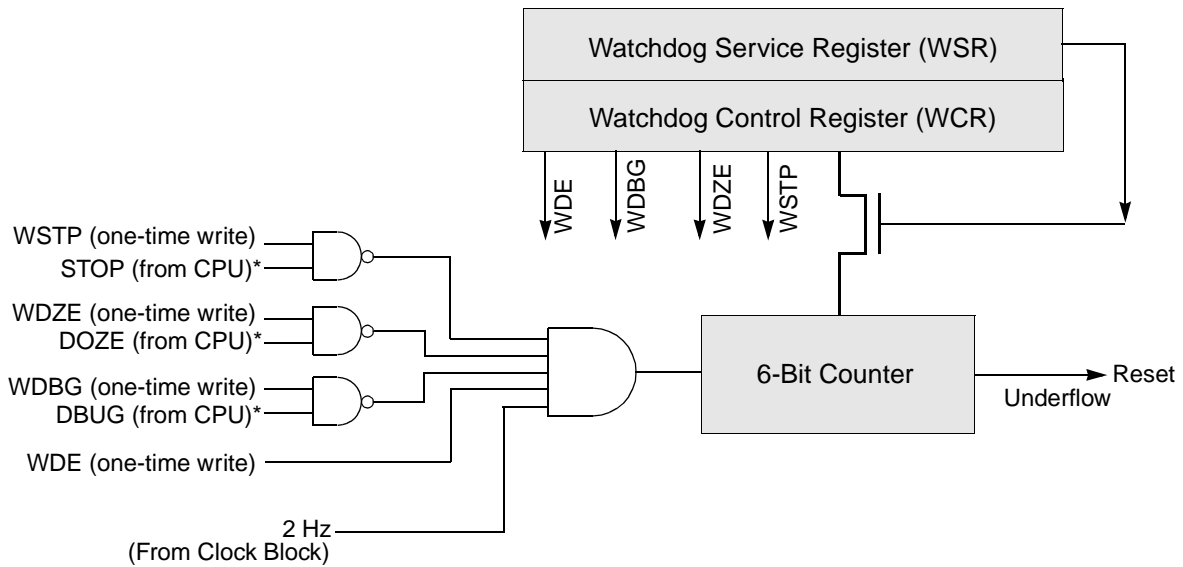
Watchdog Service Register (WSR)

Watchdog Control Register (WCR)

WDE
WDBG
WDZE
WSTP

WSTP (one-time write)
STOP (from CPU)*

WDZE (one-time write)
DOZE (from CPU)*

WDBG (one-time write)
DBUG (from CPU)*

WDE (one-time write)

2 Hz
(From Clock Block)

6-Bit Counter

Reset
Underflow